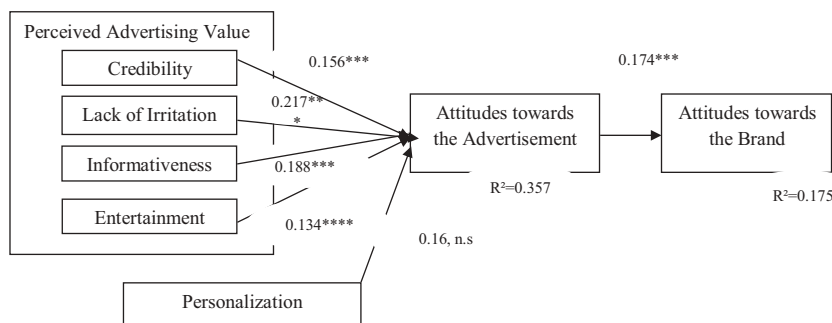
Perceived Advertising Value

Credibility

Lack of Irritation

Informativeness

Entertainment

0.156***

0.217**
*

0.188***

0.134****

Attitudes towards the Advertisement

0.174***

Attitudes towards the Brand

R²=0.357

R²=0.175

0.16, n.s

Personalization